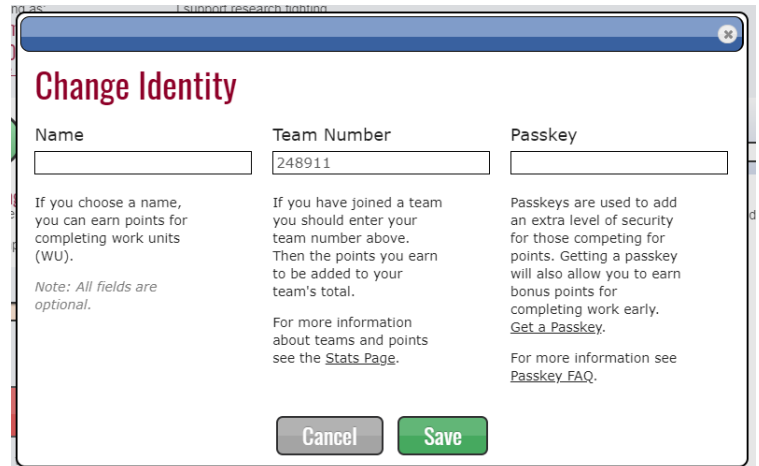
ng as:

I support research fighting

Change Identity

Name

If you choose a name, you can earn points for completing work units (WU).

Note: All fields are optional.

Team Number

248911

If you have joined a team you should enter your team number above. Then the points you earn to be added to your team's total.

For more information about teams and points see the Stats Page.

Passkey

Passkeys are used to add an extra level of security for those competing for points. Getting a passkey will also allow you to earn bonus points for completing work early. Get a Passkey.

For more information see Passkey FAQ.

Cancel

Save